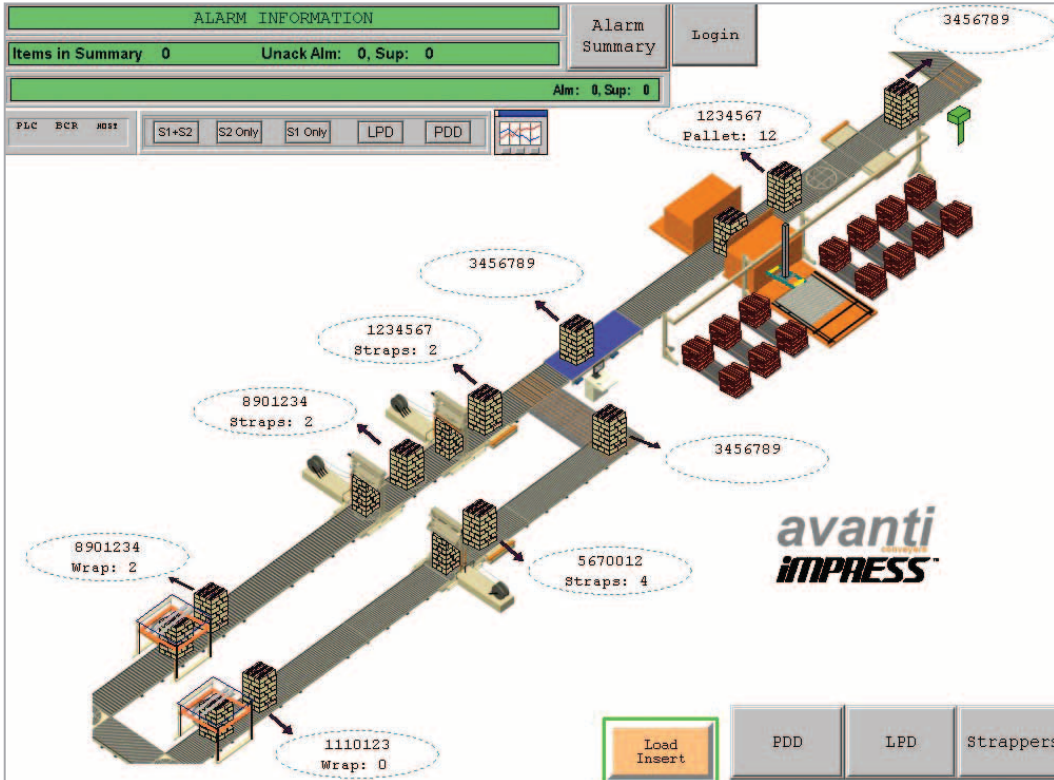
ALARM INFORMATION

Items in Summary 0 Unack Alm: 0, Sup: 0

Alm: 0, Sup: 0

Alarm Summary

Login

3456789

PLC BCR HOST

S1+S2 S2 Only S1 Only LPD PDD

1234567
Pallet: 12

3456789

1234567
Straps: 2

8901234
Straps: 2

3456789

8901234
Wrap: 2

5670012
Straps: 4

avanti
conveyors
iMPRESS™

1110123
Wrap: 0

Load Insert

PDD

LPD

Strappers